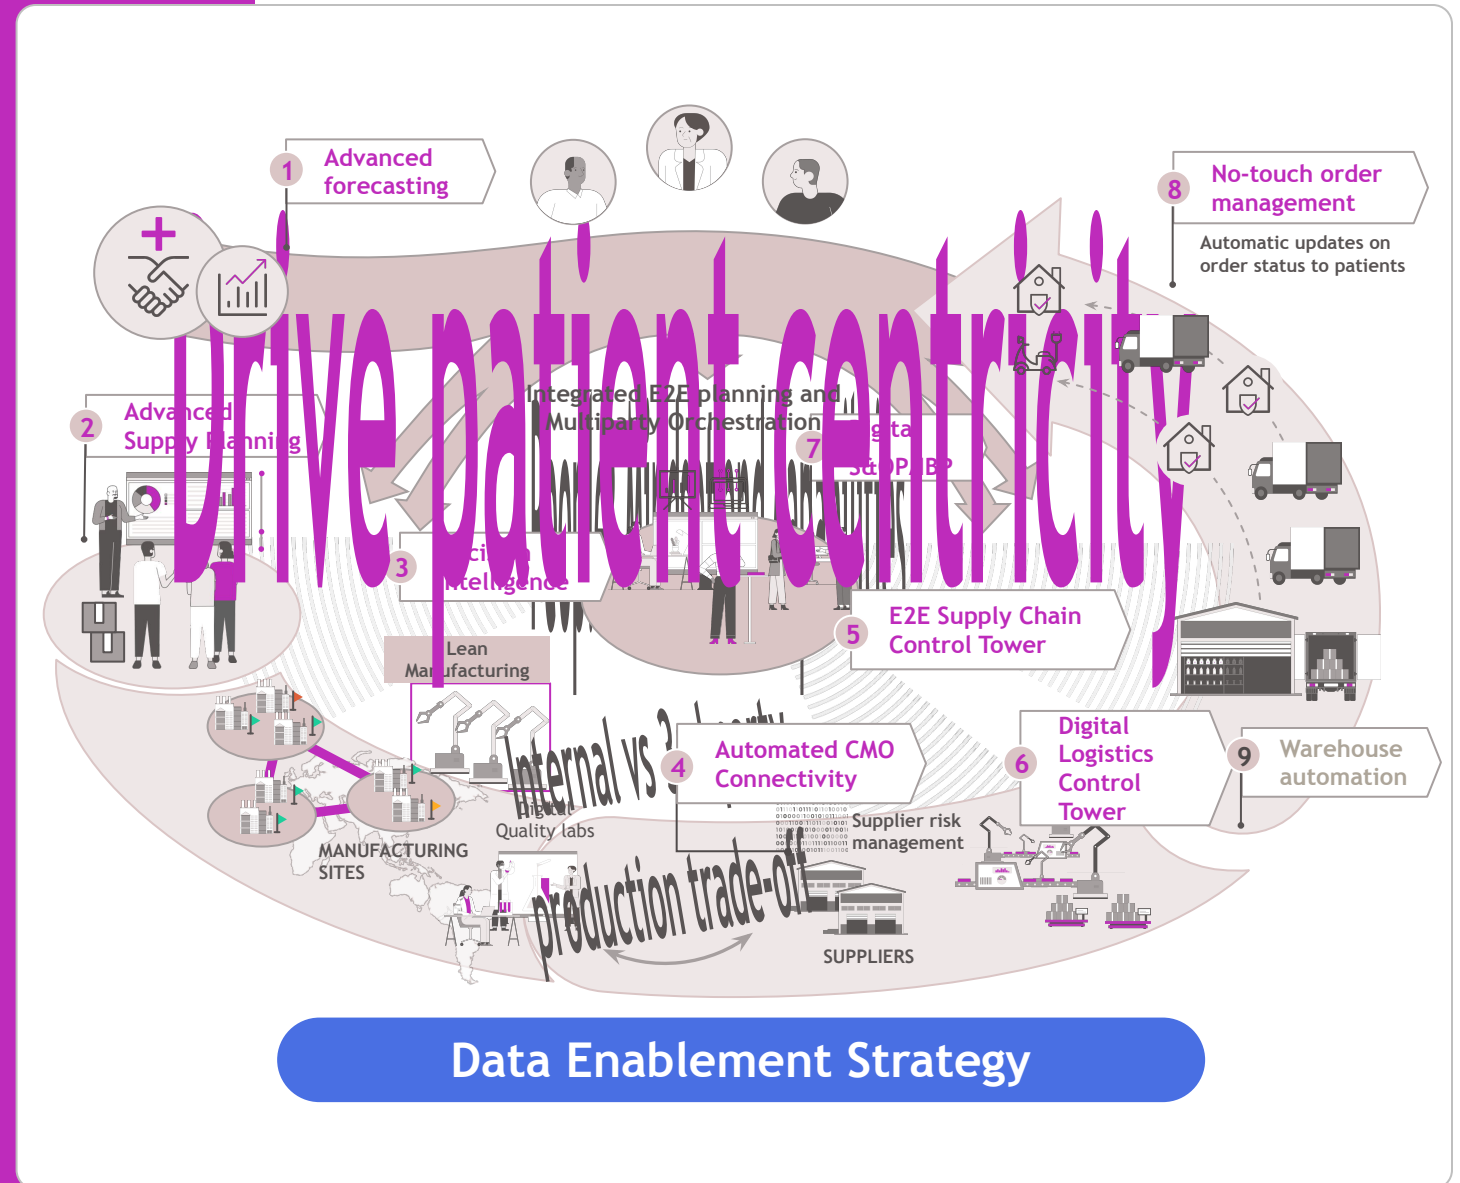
Drive patient centricity

1 Advanced forecasting

8 No-touch order management

Automatic updates on order status to patients

2 Advanced Supply Planning

Integrated E2E planning and Multiparty Orchestration

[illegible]

7 Digital S&OP/IBP

3 Pricing Intelligence

Lean Manufacturing

5 E2E Supply Chain Control Tower

Internal vs 3rd party

4 Automated CMO Connectivity

6 Digital Logistics Control Tower

9 Warehouse automation

Digital Quality labs

Supplier risk management

MANUFACTURING SITES

production trade-off

SUPPLIERS

Data Enablement Strategy